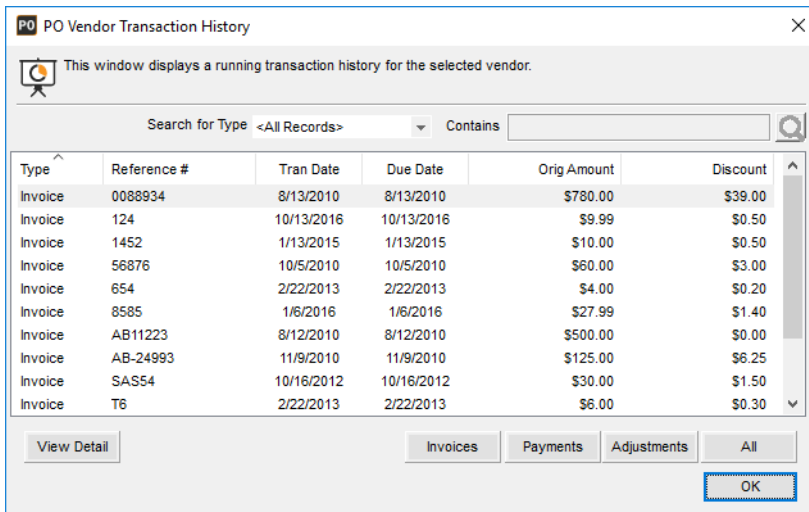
PO PO Vendor Transaction History

This window displays a running transaction history for the selected vendor.

Search for Type <All Records> Contains

| Type | Reference # | Tran Date | Due Date | Orig Amount | Discount |
|---|---|---|---|---|---|
| Invoice | 0088934 | 8/13/2010 | 8/13/2010 | $780.00 | $39.00 |
| Invoice | 124 | 10/13/2016 | 10/13/2016 | $9.99 | $0.50 |
| Invoice | 1452 | 1/13/2015 | 1/13/2015 | $10.00 | $0.50 |
| Invoice | 56876 | 10/5/2010 | 10/5/2010 | $60.00 | $3.00 |
| Invoice | 654 | 2/22/2013 | 2/22/2013 | $4.00 | $0.20 |
| Invoice | 8585 | 1/6/2016 | 1/6/2016 | $27.99 | $1.40 |
| Invoice | AB11223 | 8/12/2010 | 8/12/2010 | $500.00 | $0.00 |
| Invoice | AB-24993 | 11/9/2010 | 11/9/2010 | $125.00 | $6.25 |
| Invoice | SAS54 | 10/16/2012 | 10/16/2012 | $30.00 | $1.50 |
| Invoice | T6 | 2/22/2013 | 2/22/2013 | $6.00 | $0.30 |

View Detail Invoices Payments Adjustments All

OK